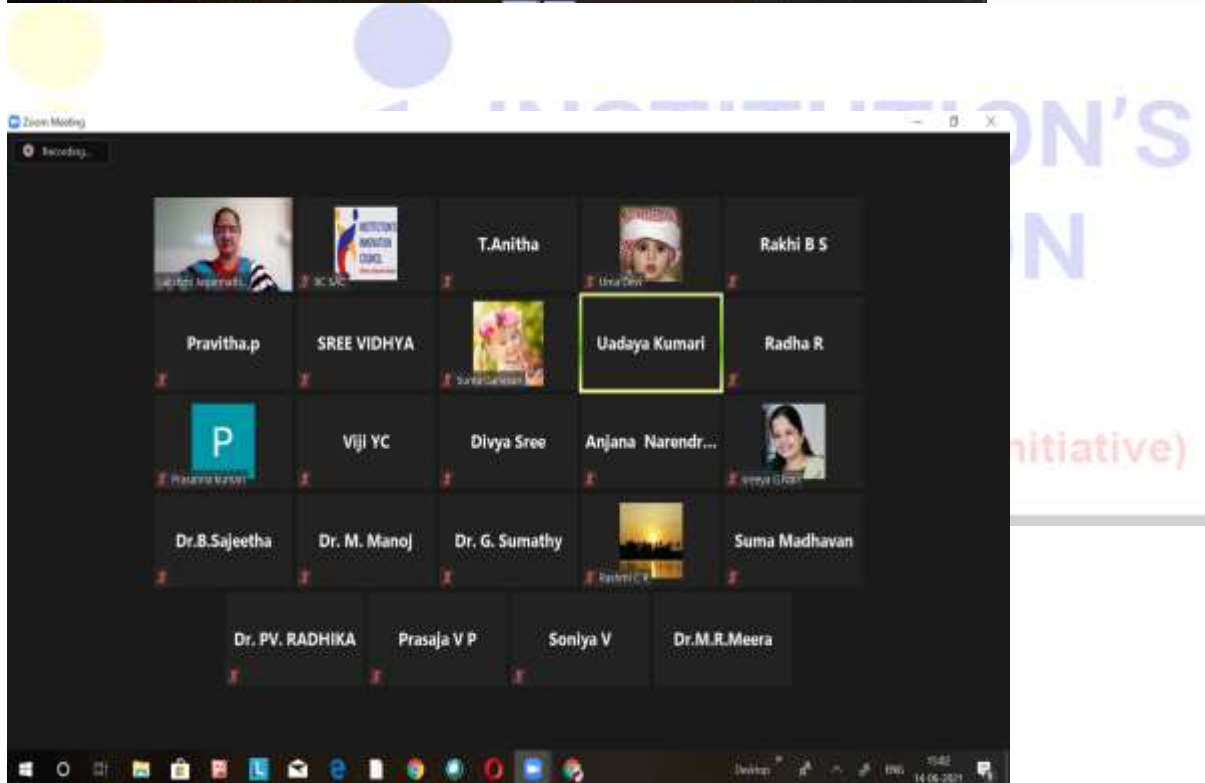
Zoom Meeting

Recording...

INSTITUTION'S

ON

nitiative)

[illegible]

IIC SJC

T.Anitha

Uma Devi

Rakhi B S

Pravitha.p

SREE VIDHYA

Sunita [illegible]

Uadaya Kumari

Radha R

P

Prasanna Kumari

Viji YC

Divya Sree

Anjana Narendr...

Sreeya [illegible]

Dr.B.Sajeetha

Dr. M. Manoj

Dr. G. Sumathy

Rashmi C K

Suma Madhavan

Dr. PV. RADHIKA

Prasaja V P

Soniya V

Dr.M.R.Meera

Desktop

ENG

15:02
14-06-2021